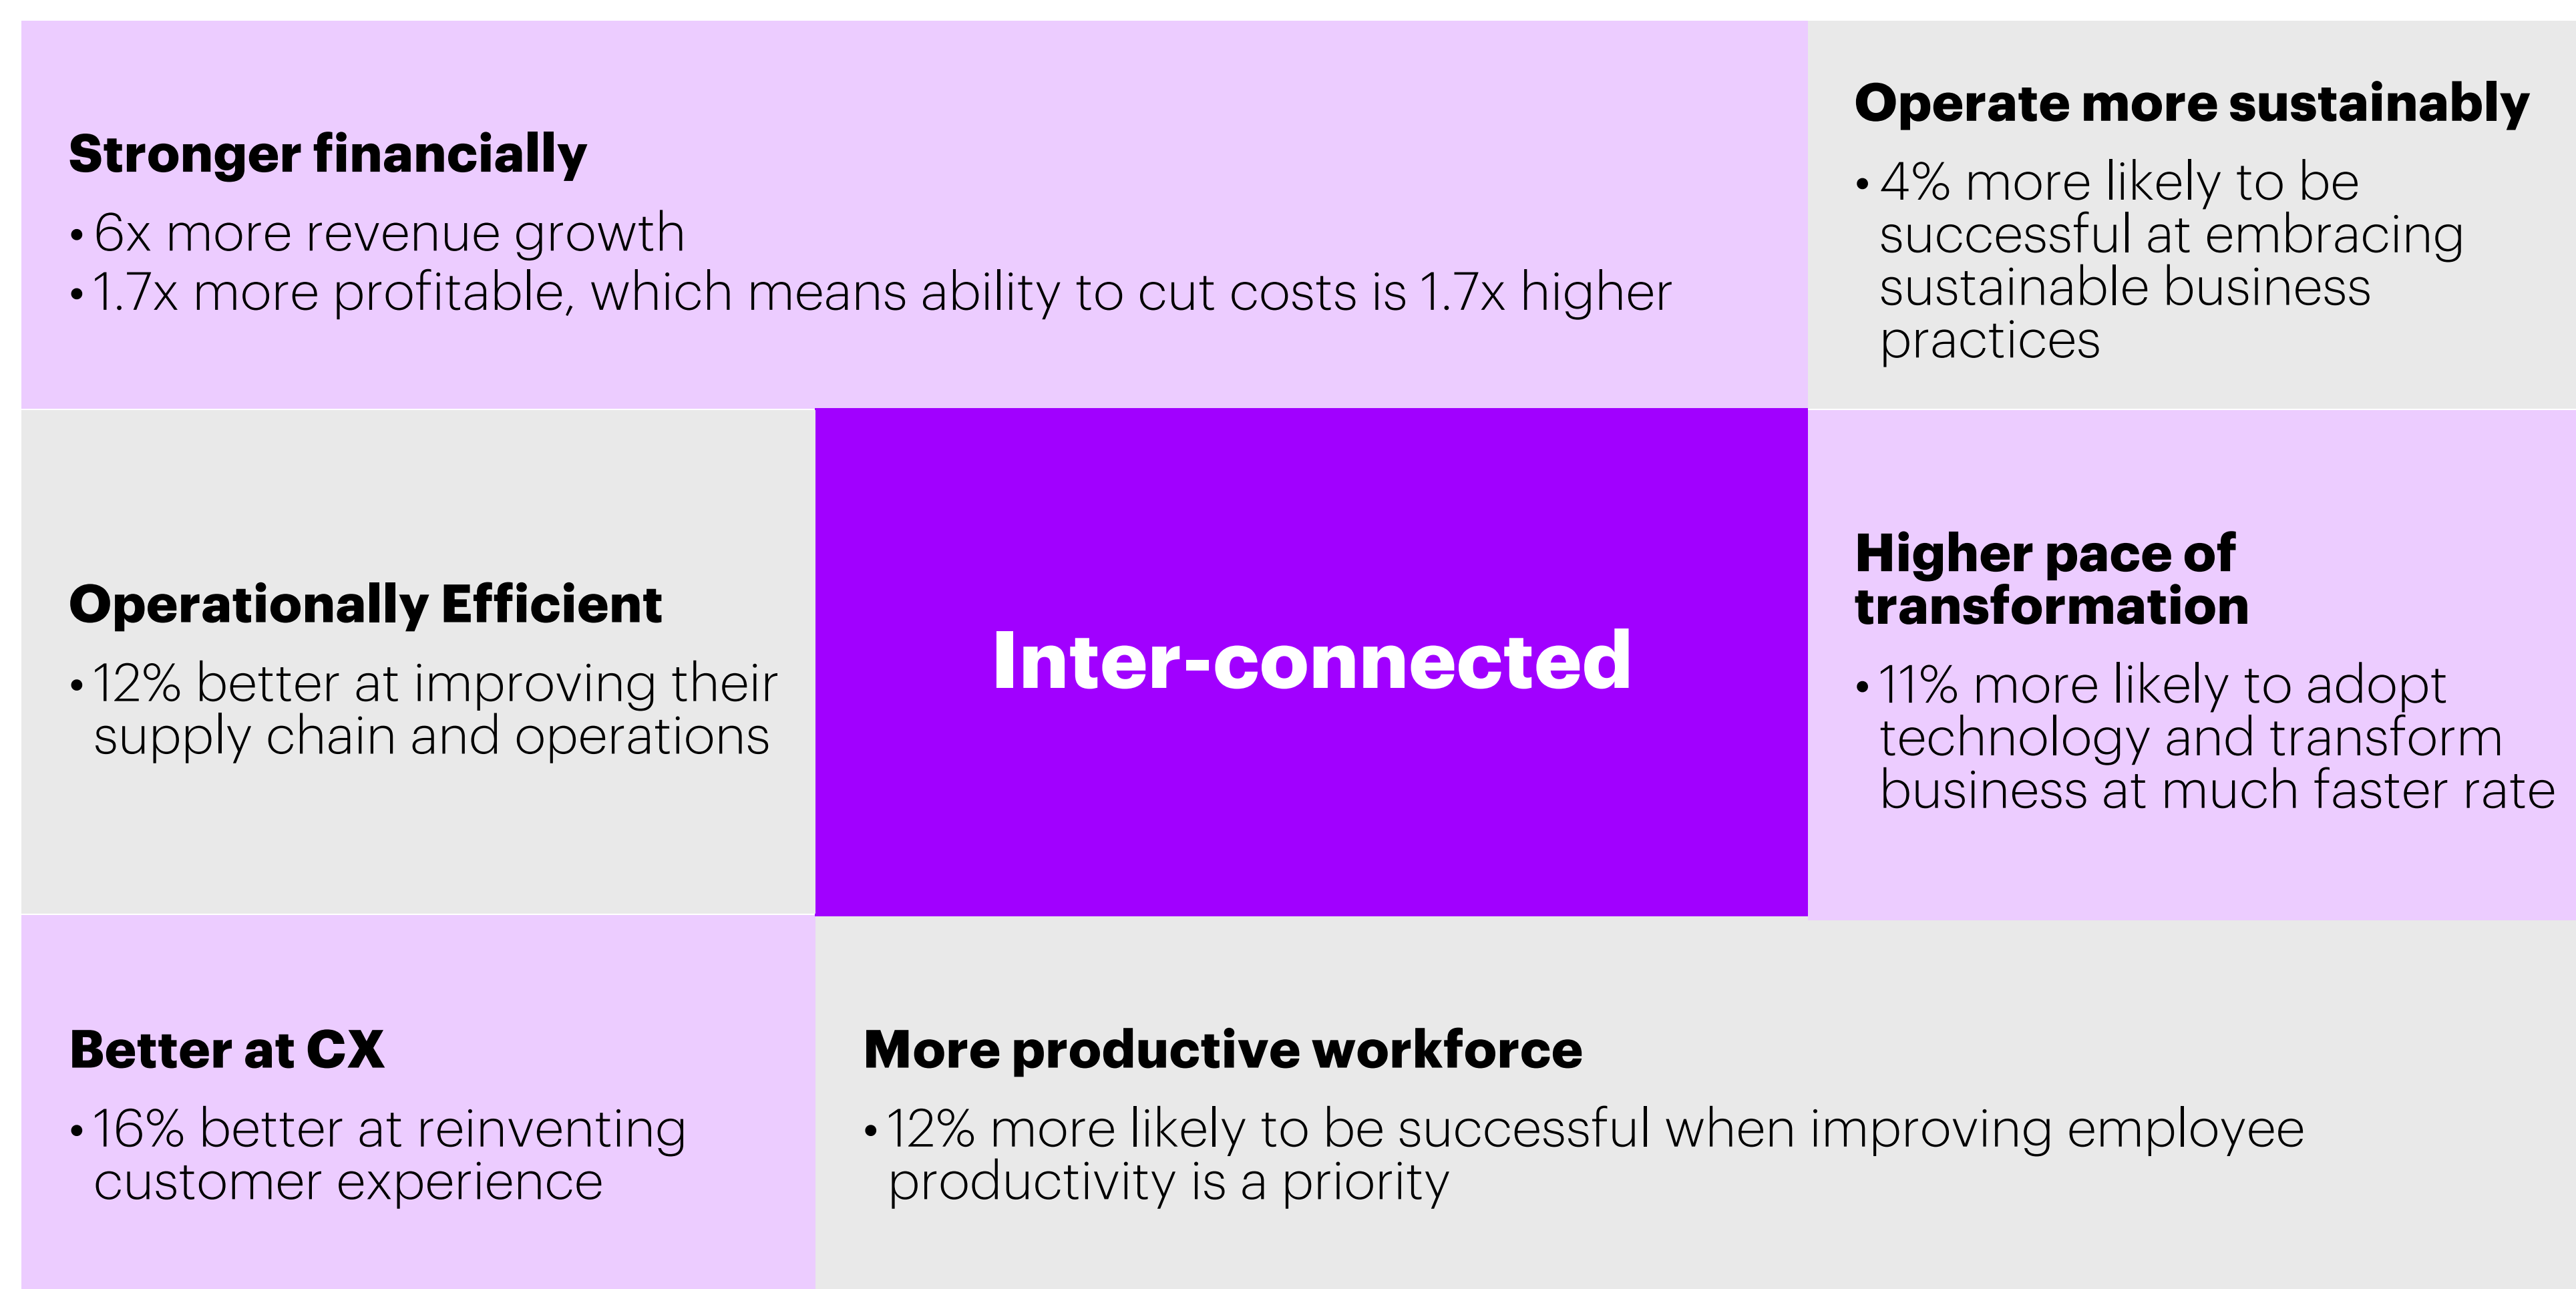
Stronger financially

• 6x more revenue growth
• 1.7x more profitable, which means ability to cut costs is 1.7x higher

Operate more sustainably

• 4% more likely to be successful at embracing sustainable business practices

Operationally Efficient

• 12% better at improving their supply chain and operations

Inter-connected

Higher pace of transformation

• 11% more likely to adopt technology and transform business at much faster rate

Better at CX

• 16% better at reinventing customer experience

More productive workforce

• 12% more likely to be successful when improving employee productivity is a priority